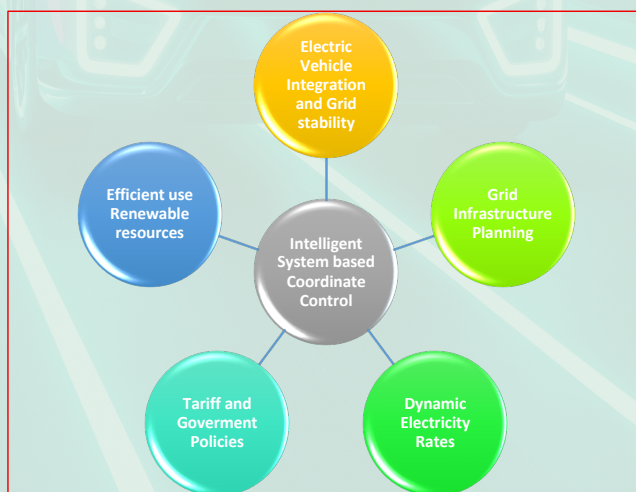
Electric Vehicle Integration and Grid stability

Efficient use Renewable resources

Grid Infrastructure Planning

Intelligent System based Coordinate Control

Tariff and Goverment Policies

Dynamic Electricity Rates